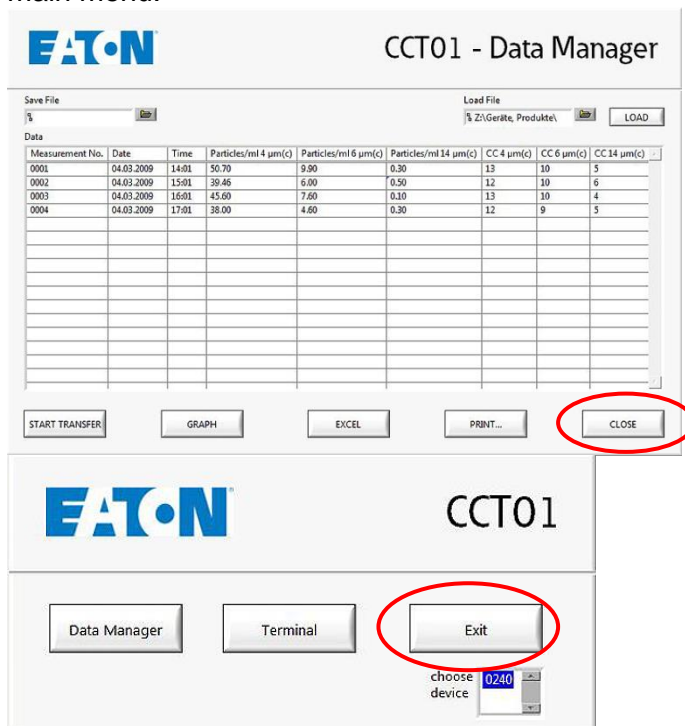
main menu.

EATON

CCT01 - Data Manager

Save File
%

Load File
% Z:\Geräte, Produkte\

LOAD

Data

| Measurement No. | Date | Time | Particles/ml 4 µm(c) | Particles/ml 6 µm(c) | Particles/ml 14 µm(c) | CC 4 µm(c) | CC 6 µm(c) | CC 14 µm(c) |
|---|---|---|---|---|---|---|---|---|
| 0001 | 04.03.2009 | 14:01 | 50.70 | 9.90 | 0.30 | 13 | 10 | 5 |
| 0002 | 04.03.2009 | 15:01 | 39.46 | 6.00 | 0.50 | 12 | 10 | 6 |
| 0003 | 04.03.2009 | 16:01 | 45.60 | 7.60 | 0.10 | 13 | 10 | 4 |
| 0004 | 04.03.2009 | 17:01 | 38.00 | 4.60 | 0.30 | 12 | 9 | 5 |

START TRANSFER

GRAPH

EXCEL

PRINT...

CLOSE

EATON

CCT01

Data Manager

Terminal

Exit

choose device

0240